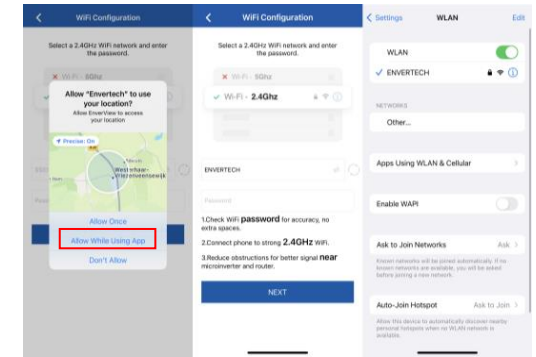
WiFi Configuration

Select a 2.4GHz WiFi network and enter the password.

Wi-Fi - 5Ghz

Allow "Envertech" to use your location?

Allow EnverView to access your location

Precise: On

Westerhaar-Vriezenveensewijk

Allow Once

Allow While Using App

Don't Allow

WiFi Configuration

Select a 2.4GHz WiFi network and enter the password.

Wi-Fi - 5Ghz

Wi-Fi - 2.4Ghz

ENVERTECH

Password

1.Check WiFi password for accuracy, no extra spaces.

2.Connect phone to strong 2.4GHz WiFi.

3.Reduce obstructions for better signal near microinverter and router.

NEXT

Settings

WLAN

Edit

WLAN

ENVERTECH

NETWORKS

Other...

Apps Using WLAN & Cellular

Enable WAPI

Ask to Join Networks

Ask

Known networks will be joined automatically. If no known networks are available, you will be asked before joining a new network.

Auto-Join Hotspot

Ask to Join

Allow this device to automatically discover nearby personal hotspots when no WLAN network is available.